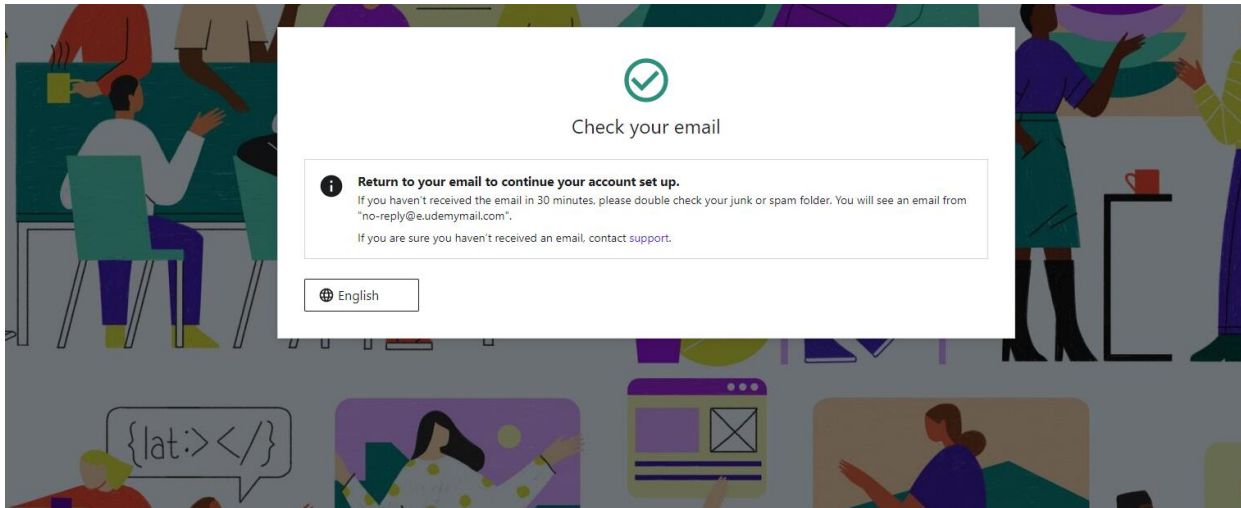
Check your email

Return to your email to continue your account set up.
If you haven't received the email in 30 minutes, please double check your junk or spam folder. You will see an email from "no-reply@e.udemymail.com".

If you are sure you haven't received an email, contact support.

English

{lat:></}